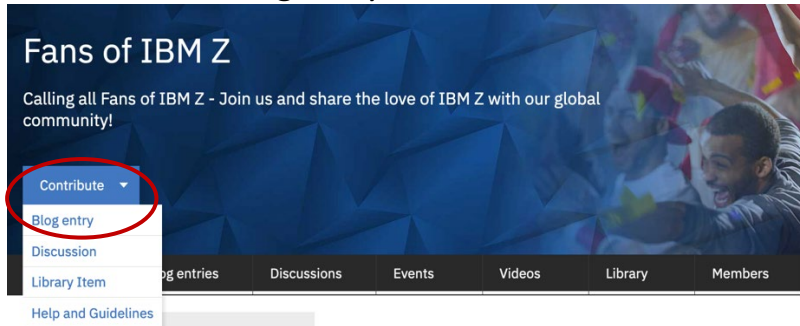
Fans of IBM Z

Calling all Fans of IBM Z - Join us and share the love of IBM Z with our global community!

Contribute

Blog entry
Discussion
Library Item
Help and Guidelines

og entries
Discussions
Events
Videos
Library
Members